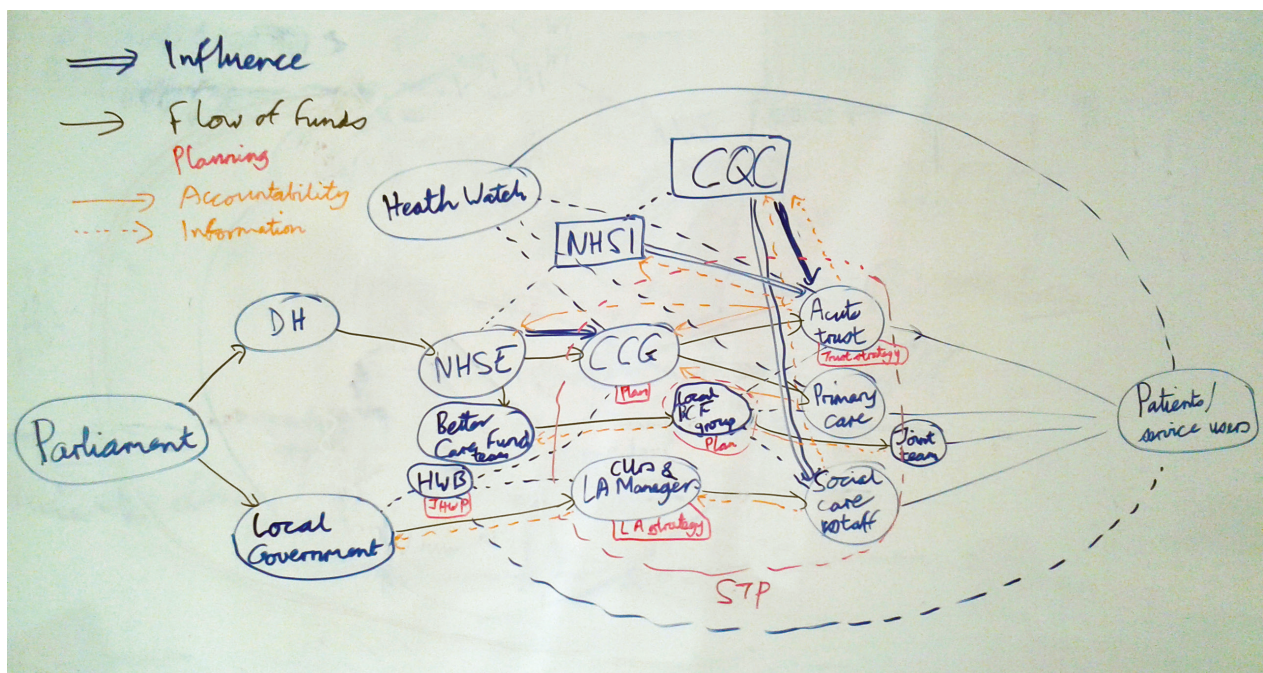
Influence
Flow of funds
Planning
Accountability
Information

CQC
Heath Watch
NHSI
DH
NHSE
CCG
Plan
Acute trust
Trust strategy
Primary care
Local BCF group
Plan
Joint team
Better Care Fund team
Parliament
HWB
JHWP
Cllrs & LA Manager
LA strategy
Social care staff
Local Government
STP
Patients/ service users